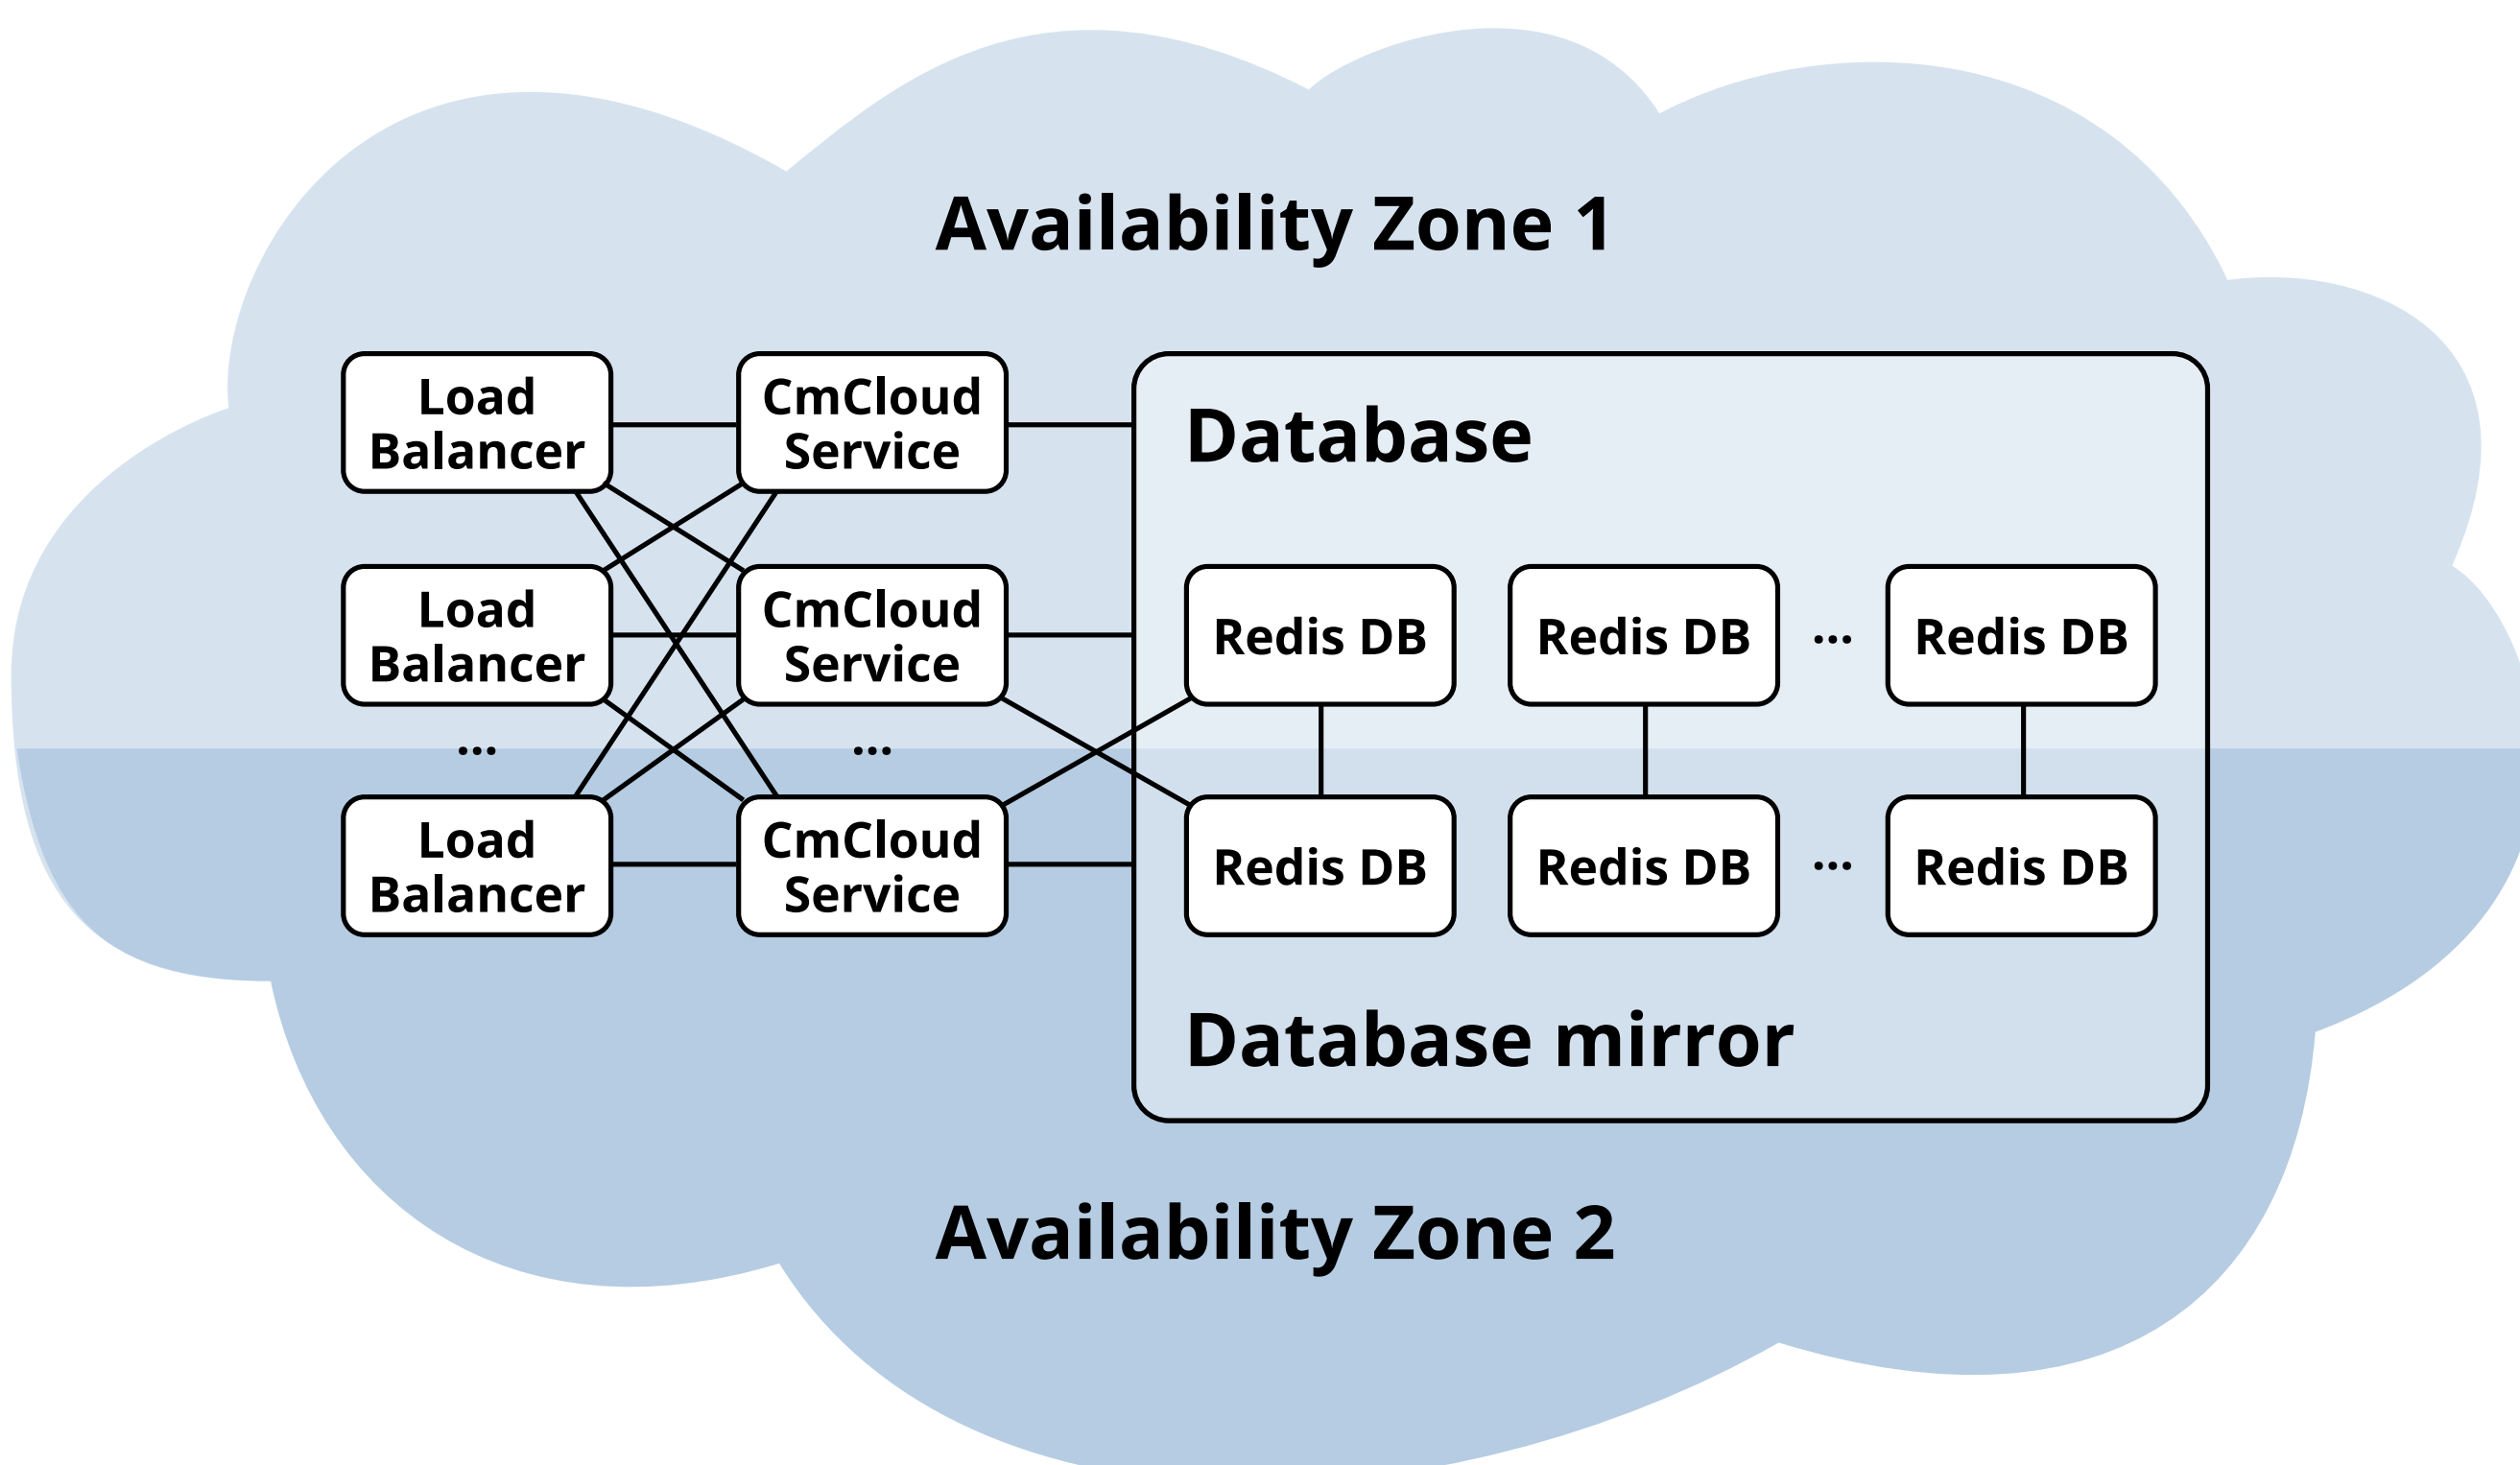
Availability Zone 1

Load Balancer

CmCloud Service

Database

Load Balancer

CmCloud Service

Redis DB

Redis DB

...

Redis DB

...

...

Load Balancer

CmCloud Service

Redis DB

Redis DB

...

Redis DB

Database mirror

Availability Zone 2